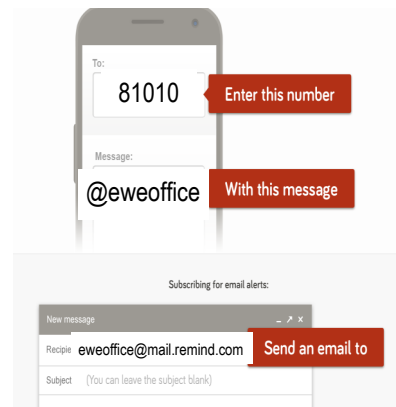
To:

81010

Enter this number

Message:

@eweoffice

With this message

Subscribing for email alerts:

New message _ ↗ ×

Recipie eweoffice@mail.remind.com

Send an email to

Subject (You can leave the subject blank)